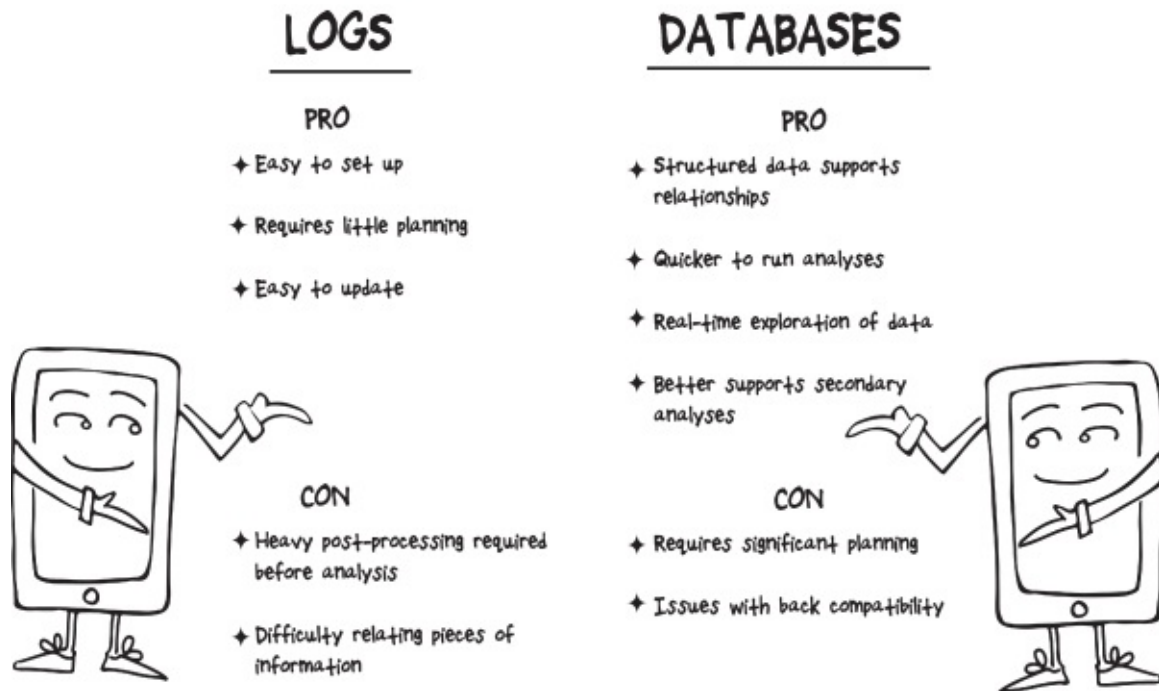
LOGS

PRO

✦ Easy to set up

✦ Requires little planning

✦ Easy to update

CON

✦ Heavy post-processing required before analysis

✦ Difficulty relating pieces of information

DATABASES

PRO

✦ Structured data supports relationships

✦ Quicker to run analyses

✦ Real-time exploration of data

✦ Better supports secondary analyses

CON

✦ Requires significant planning

✦ Issues with back compatibility